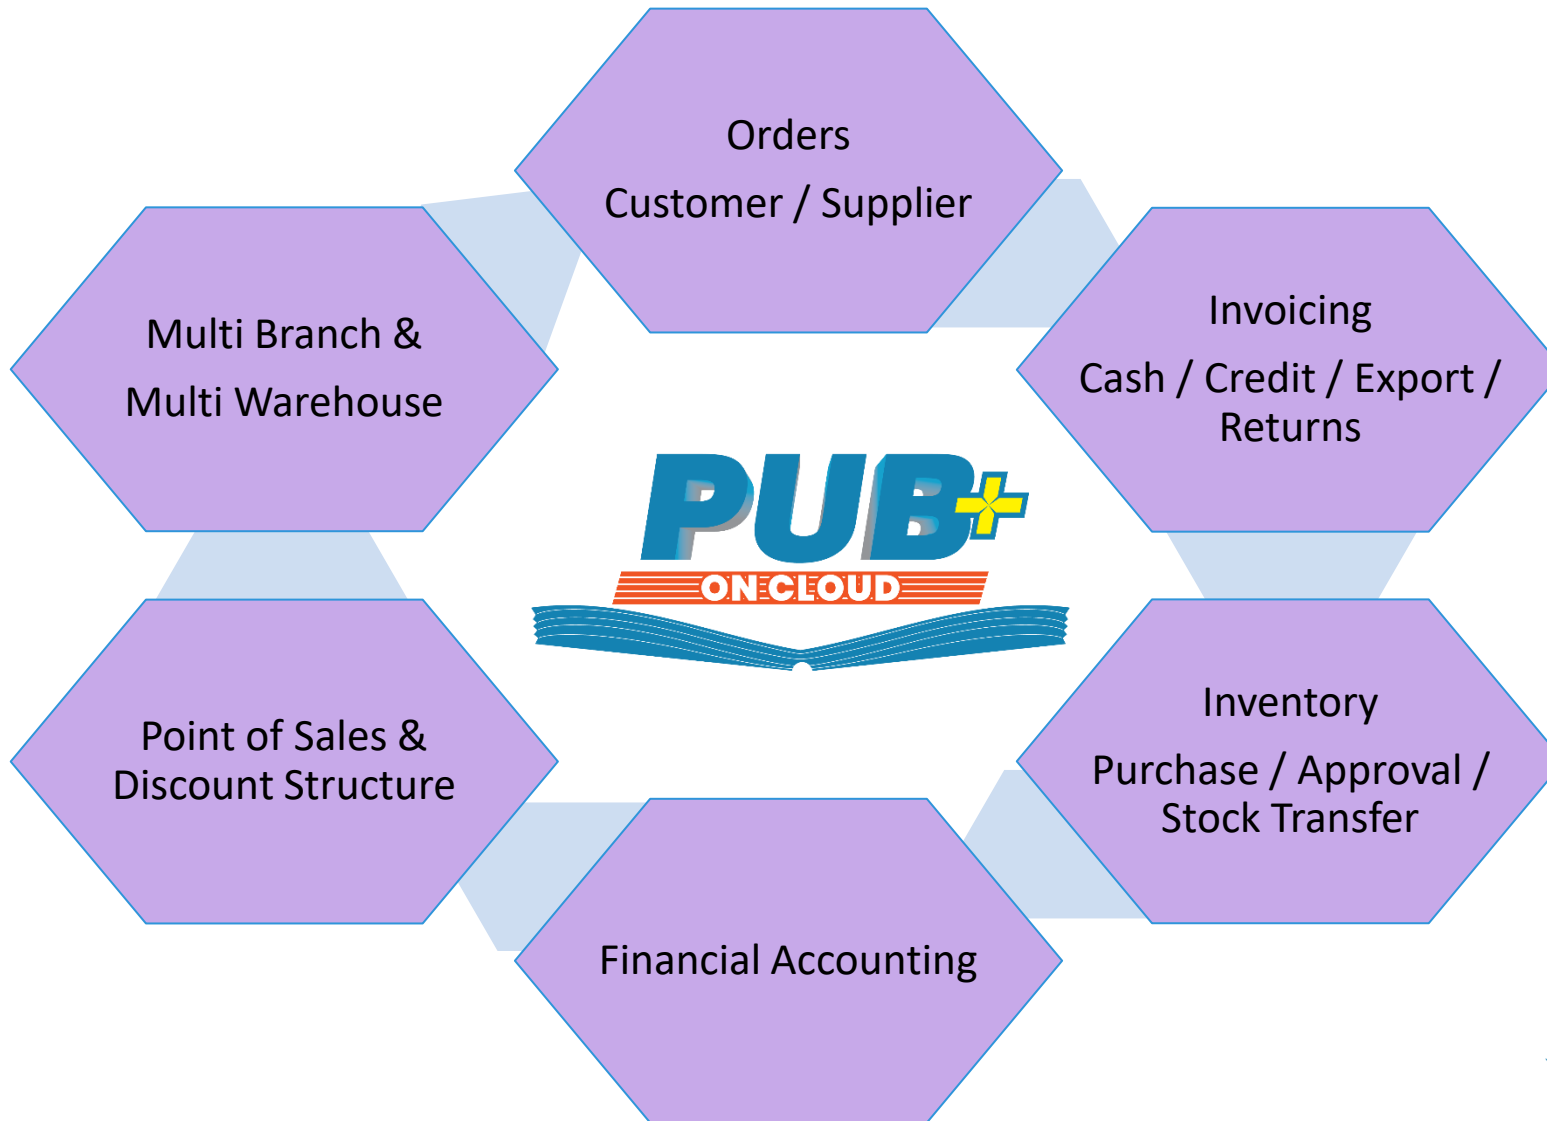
Orders
Customer / Supplier

Invoicing
Cash / Credit / Export / Returns

Inventory
Purchase / Approval / Stock Transfer

Financial Accounting

Point of Sales & Discount Structure

Multi Branch &
Multi Warehouse

PUB+
ON CLOUD